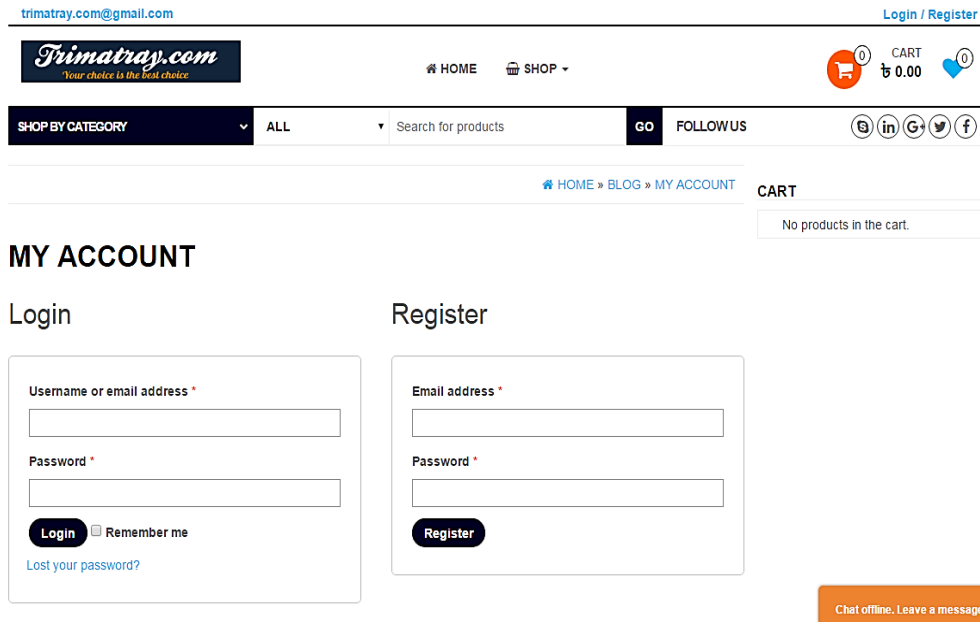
trimatray.com@gmail.com

Login / Register

Trimatray.com
Your choice is the best choice

HOME SHOP

0 CART ৳ 0.00 0

SHOP BY CATEGORY ALL Search for products GO FOLLOW US

HOME » BLOG » MY ACCOUNT

CART

No products in the cart.

MY ACCOUNT

Login

Username or email address *

Password *

Login Remember me

Lost your password?

Register

Email address *

Password *

Register

Chat offline. Leave a message